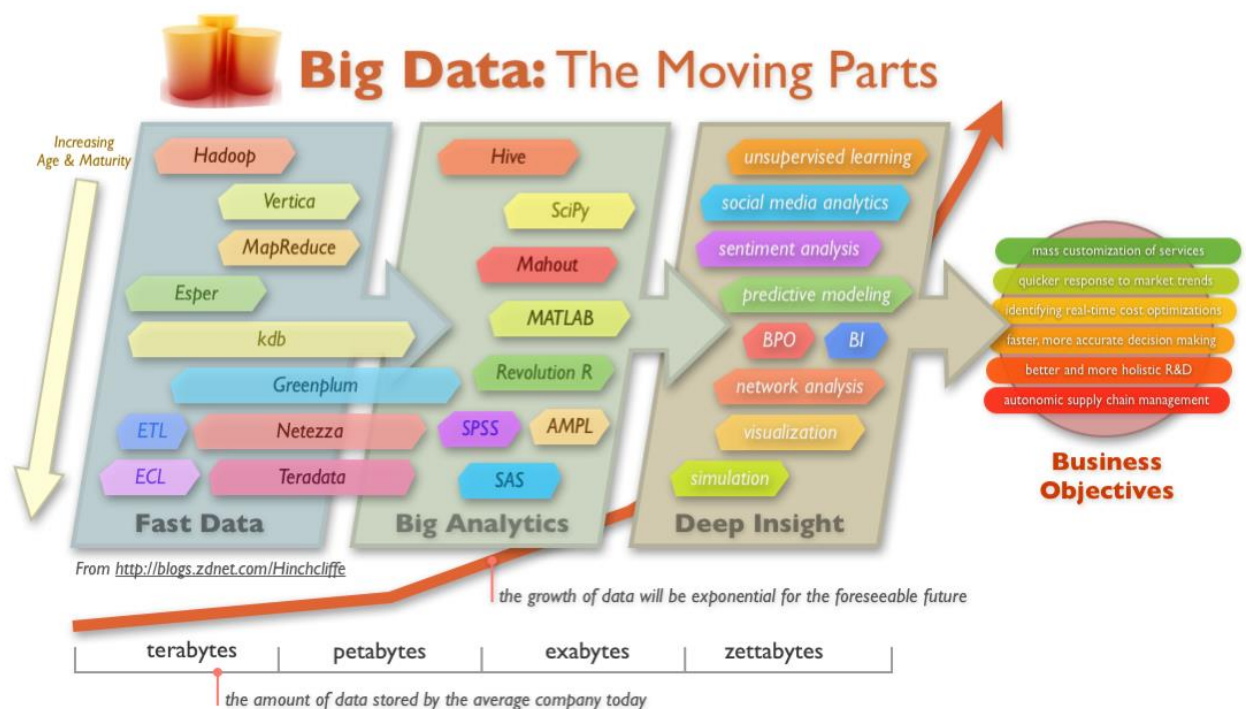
Big Data: The Moving Parts

Increasing Age & Maturity

Hadoop
Vertica
MapReduce
Esper
kdb
Greenplum
ETL
Netezza
ECL
Teradata

Fast Data

Hive
SciPy
Mahout
MATLAB
Revolution R
SPSS
AMPL
SAS

Big Analytics

unsupervised learning
social media analytics
sentiment analysis
predictive modeling
BPO
BI
network analysis
visualization
simulation

Deep Insight

mass customization of services
quicker response to market trends
identifying real-time cost optimizations
faster, more accurate decision making
better and more holistic R&D
autonomic supply chain management

Business Objectives

From http://blogs.zdnet.com/Hinchcliffe

the growth of data will be exponential for the foreseeable future

terabytes | petabytes | exabytes | zettabytes

the amount of data stored by the average company today